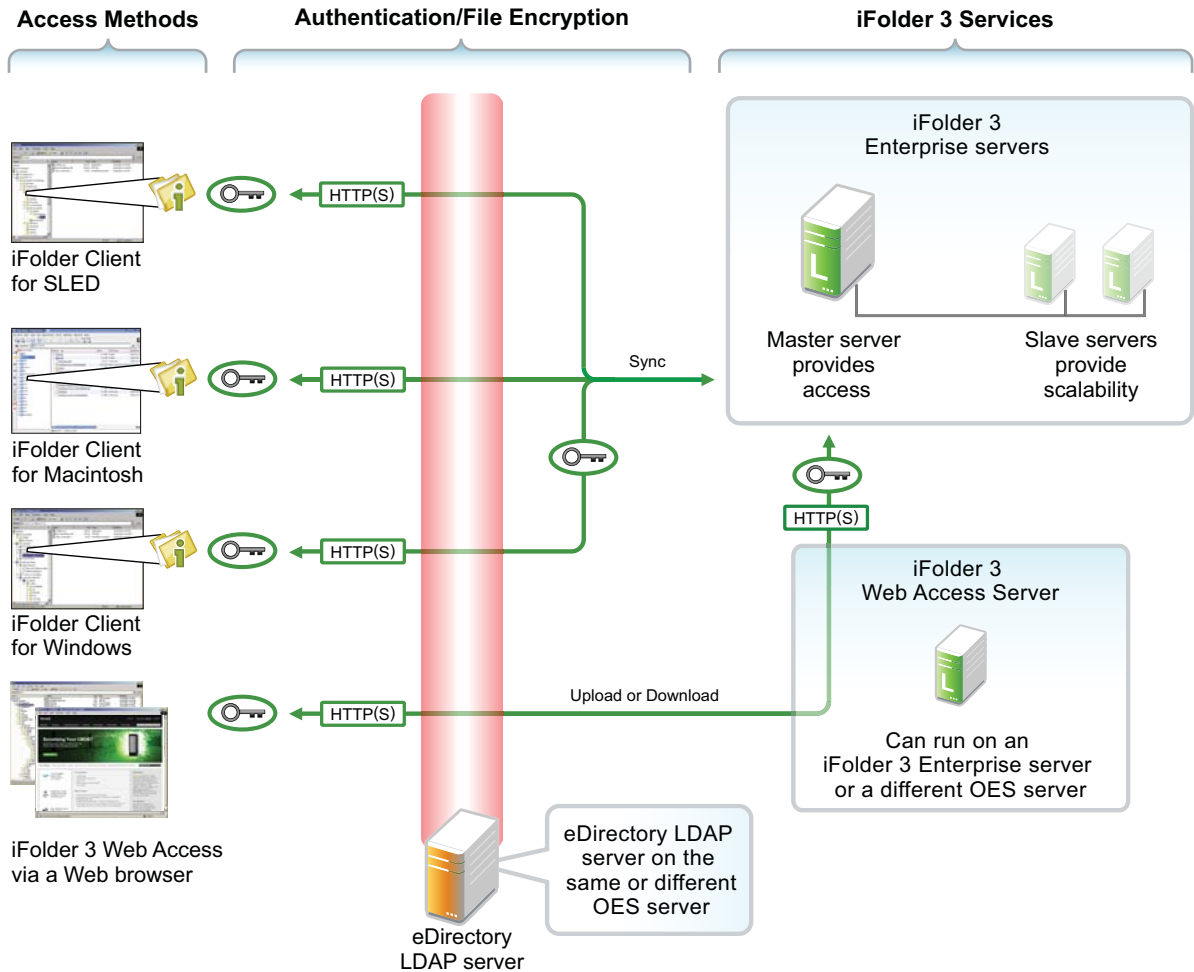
Access Methods

Authentication/File Encryption

iFolder 3 Services

iFolder 3
Enterprise servers

HTTP(S)

iFolder Client for SLED

Master server provides access

Slave servers provide scalability

Sync

HTTP(S)

iFolder Client for Macintosh

HTTP(S)

HTTP(S)

iFolder Client for Windows

iFolder 3
Web Access Server

Upload or Download

HTTP(S)

Can run on an iFolder 3 Enterprise server or a different OES server

iFolder 3 Web Access via a Web browser

eDirectory LDAP server on the same or different OES server

eDirectory LDAP server